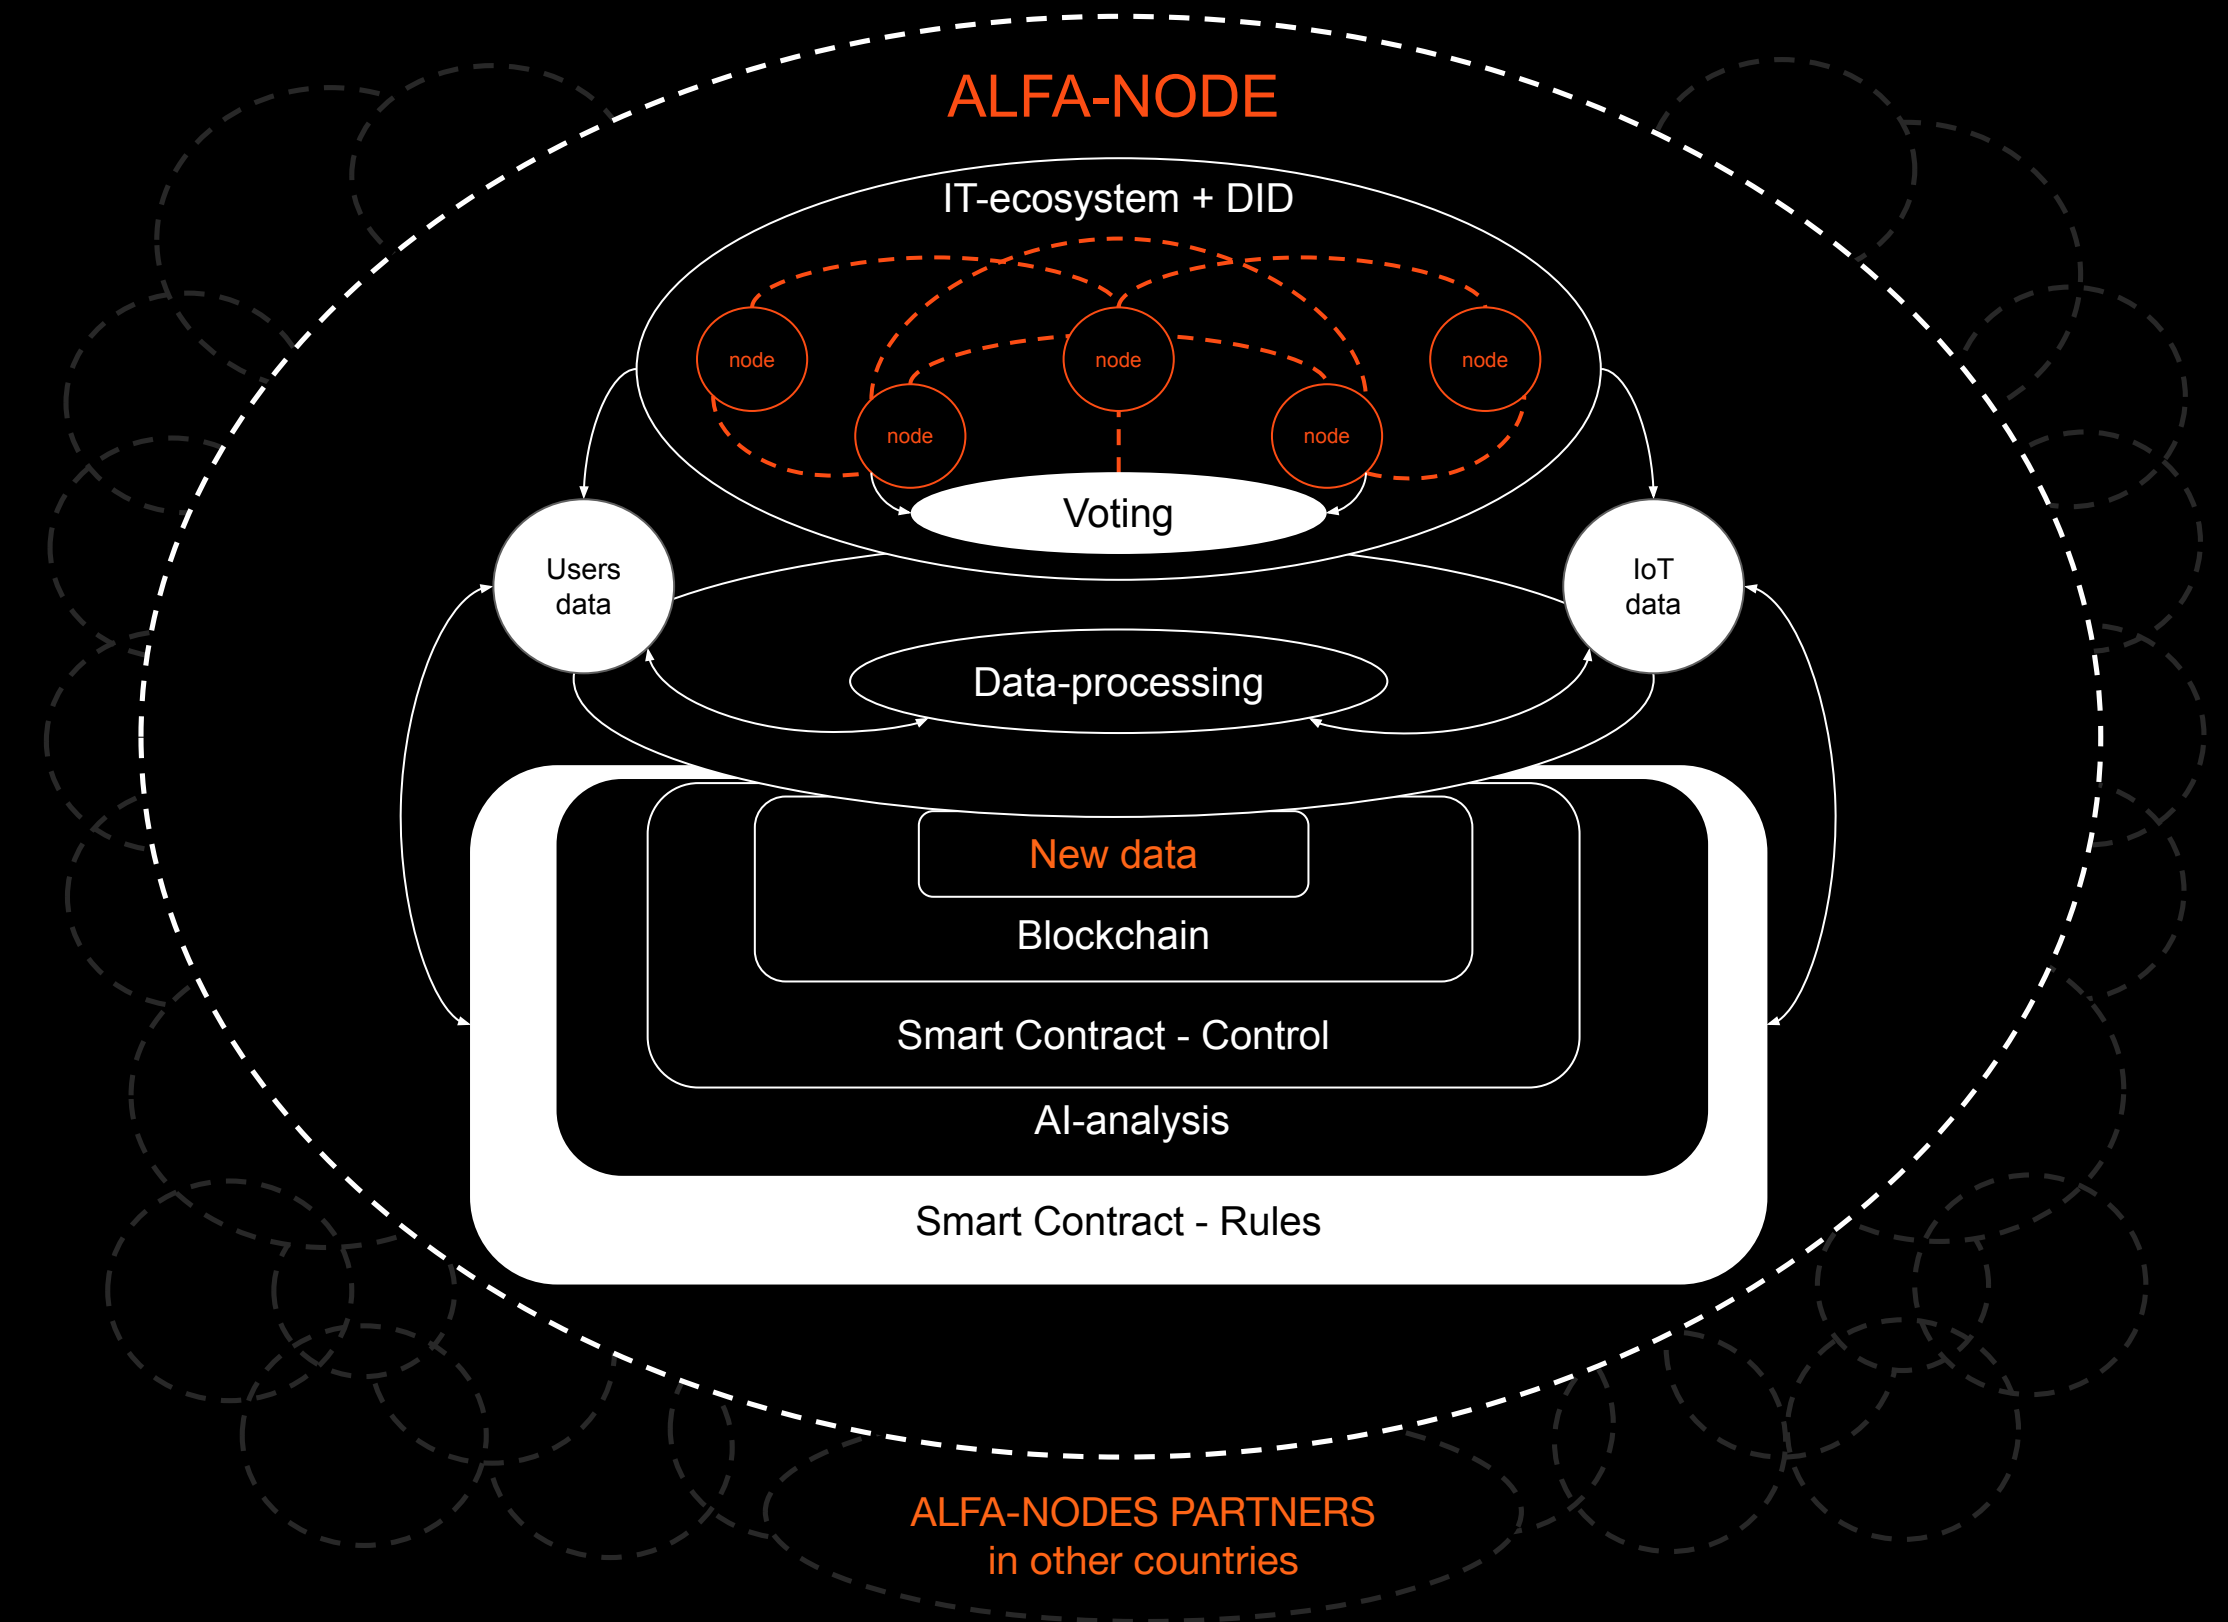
ALFA-NODE

IT-ecosystem + DID

node

node

node

node

node

Voting

Users data

IoT data

Data-processing

New data

Blockchain

Smart Contract - Control

AI-analysis

Smart Contract - Rules

ALFA-NODES PARTNERS in other countries